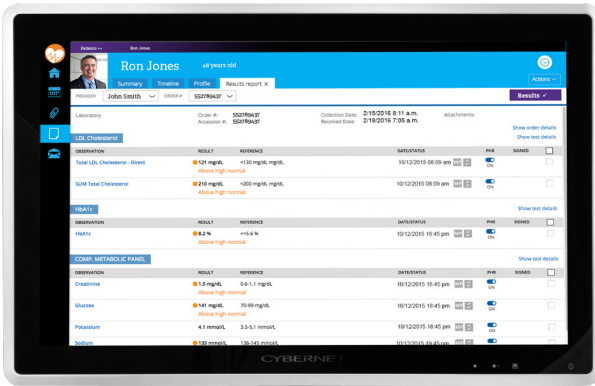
Patients ‹‹ Ron Jones

Ron Jones 48 years old

Summary Timeline Profile Results report ×

Actions

PROVIDER John Smith ORDER # 5527R9437

Results ✓

Laboratory

Order #: 5527R9437
Accession #: 5527R9437

Collection Date: 2/15/2016 8:11 a.m.
Received Date: 2/16/2016 7:05 a.m.

Attachments:

Show order details

Show test details

LDL Cholesterol

| OBSERVATION | RESULT | REFERENCE | DATE/STATUS | PHR | SIGNED |
|---|---|---|---|---|---|
| Total LDL Cholesterol - Direct | 121 mg/dL Above high normal | <130 mg/dL mg/dL | 10/12/2015 08:09 am | ON | |
| SUM Total Cholesterol | 210 mg/dL Above high normal | <200 mg/dL mg/dL | 10/12/2015 08:09 am | ON | |

HbA1c

Show test details

| OBSERVATION | RESULT | REFERENCE | DATE/STATUS | PHR | SIGNED |
|---|---|---|---|---|---|
| HbA1c | 8.2 % Above high normal | <=5.6 % | 10/12/2015 10:45 pm | ON | |

COMP. METABOLIC PANEL

Show test details

| OBSERVATION | RESULT | REFERENCE | DATE/STATUS | PHR | SIGNED |
|---|---|---|---|---|---|
| Creatinine | 1.5 mg/dL Above high normal | 0.6-1.1 mg/dL | 10/12/2015 10:45 pm | ON | |
| Glucose | 141 mg/dL Above high normal | 70-99 mg/dL | 10/12/2015 10:45 pm | ON | |
| Potassium | 4.1 mmol/L | 3.5-5.1 mmol/L | 10/12/2015 10:45 pm | ON | |
| Sodium | 133 mmol/L | 136-145 mmol/L | 10/12/2015 10:45 pm | | |

CYBERNET